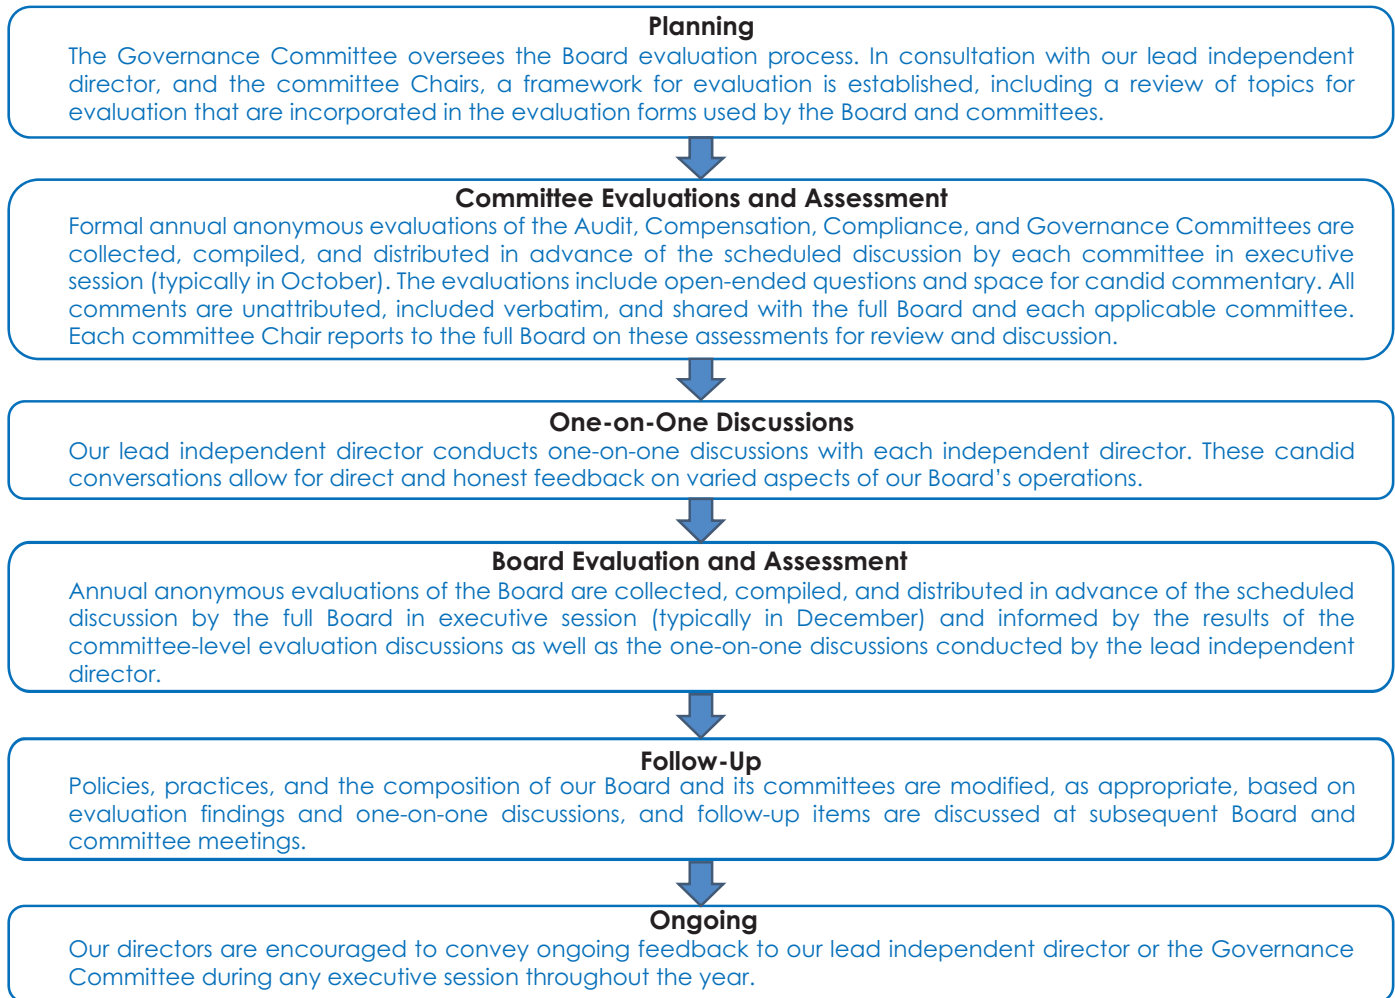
Planning

The Governance Committee oversees the Board evaluation process. In consultation with our lead independent director, and the committee Chairs, a framework for evaluation is established, including a review of topics for evaluation that are incorporated in the evaluation forms used by the Board and committees.

Committee Evaluations and Assessment

Formal annual anonymous evaluations of the Audit, Compensation, Compliance, and Governance Committees are collected, compiled, and distributed in advance of the scheduled discussion by each committee in executive session (typically in October). The evaluations include open-ended questions and space for candid commentary. All comments are unattributed, included verbatim, and shared with the full Board and each applicable committee. Each committee Chair reports to the full Board on these assessments for review and discussion.

One-on-One Discussions

Our lead independent director conducts one-on-one discussions with each independent director. These candid conversations allow for direct and honest feedback on varied aspects of our Board's operations.

Board Evaluation and Assessment

Annual anonymous evaluations of the Board are collected, compiled, and distributed in advance of the scheduled discussion by the full Board in executive session (typically in December) and informed by the results of the committee-level evaluation discussions as well as the one-on-one discussions conducted by the lead independent director.

Follow-Up

Policies, practices, and the composition of our Board and its committees are modified, as appropriate, based on evaluation findings and one-on-one discussions, and follow-up items are discussed at subsequent Board and committee meetings.

Ongoing

Our directors are encouraged to convey ongoing feedback to our lead independent director or the Governance Committee during any executive session throughout the year.